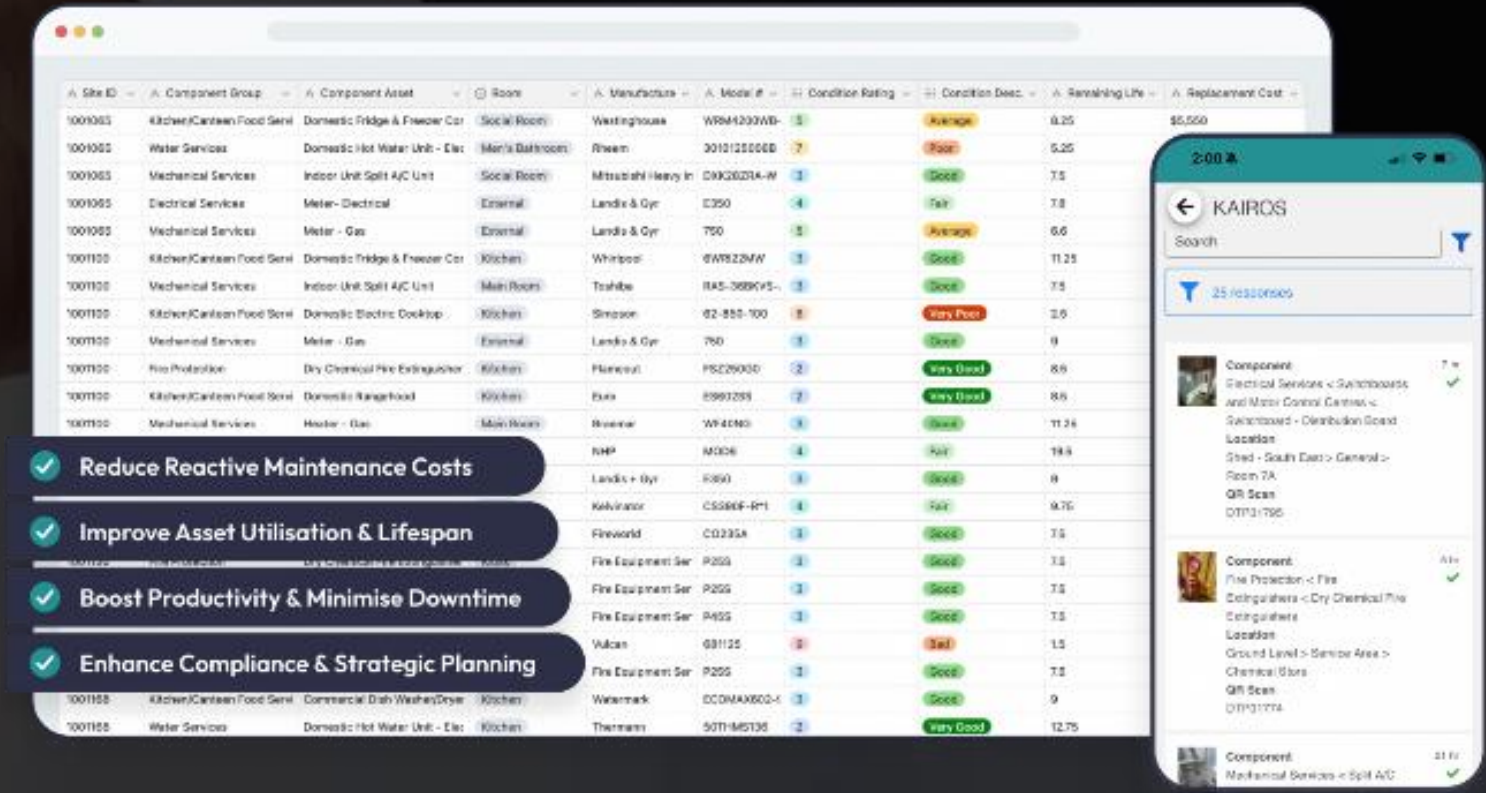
| Site ID | Component Group | Component Asset | Room | Manufacture | Model # | Condition Rating | Condition Desc. | Remaining Life | Replacement Cost |
|---|---|---|---|---|---|---|---|---|---|
| 1001065 | Kitchen/Canteen Food Servi | Domestic Fridge & Freezer Cor | Social Room | Westinghouse | WRM4200WB- | 5 | Average | 8.25 | $5,550 |
| 1001065 | Water Services | Domestic Hot Water Unit - Elec | Men's Bathroom | Rheem | 3010125000B | 7 | Poor | 5.25 | |
| 1001065 | Mechanical Services | Indoor Unit Split A/C Unit | Social Room | Mitsubishi Heavy In | DXK20ZRA-W | 3 | Good | 7.5 | |
| 1001065 | Electrical Services | Meter - Electrical | External | Landis & Gyr | E350 | 4 | Fair | 7.8 | |
| 1001065 | Mechanical Services | Meter - Gas | External | Landis & Gyr | 750 | 5 | Average | 6.6 | |
| 1001100 | Kitchen/Canteen Food Servi | Domestic Fridge & Freezer Cor | Kitchen | Whirlpool | 6WR522MW | 3 | Good | 11.25 | |
| 1001100 | Mechanical Services | Indoor Unit Split A/C Unit | Main Room | Toshiba | RAS-368KVS-- | 3 | Good | 7.5 | |
| 1001100 | Kitchen/Canteen Food Servi | Domestic Electric Cooktop | Kitchen | Simpson | 62-850-100 | 8 | Very Poor | 2.6 | |
| 1001100 | Mechanical Services | Meter - Gas | External | Landis & Gyr | 750 | 3 | Good | 9 | |
| 1001100 | Fire Protection | Dry Chemical Fire Extinguisher | Kitchen | Flameout | FS2250GD | 2 | Very Good | 8.6 | |
| 1001100 | Kitchen/Canteen Food Servi | Domestic Rangehood | Kitchen | Euro | E560285 | 2 | Very Good | 8.6 | |
| 1001100 | Mechanical Services | Heater - Gas | Main Room | Braemar | WF40N0 | 3 | Good | 11.26 | |
| | | | | NHP | MOD6 | 4 | Fair | 19.6 | |
| | | | | Landis + Gyr | E350 | 3 | Good | 8 | |
| | | | | Kelvinator | CS380F-R*1 | 4 | Fair | 9.75 | |
| | | | | Fireworld | CO235A | 3 | Good | 7.5 | |
| | | | | Fire Equipment Ser | P2SS | 3 | Good | 7.5 | |
| | | | | Fire Equipment Ser | P2SS | 3 | Good | 7.5 | |
| | | | | Fire Equipment Ser | P4SS | 3 | Good | 7.5 | |
| | | | | Vulcan | 681125 | 6 | Sad | 1.5 | |
| | | | | Fire Equipment Ser | P2SS | 3 | Good | 7.5 | |
| 1001155 | Kitchen/Canteen Food Servi | Commercial Dish Washer/Dryer | Kitchen | Watermark | ECOMAX602-( | 3 | Good | 9 | |
| 1001155 | Water Services | Domestic Hot Water Unit - Elec | Kitchen | Thermann | 50THMS136 | 2 | Very Good | 12.75 | |

Reduce Reactive Maintenance Costs
Improve Asset Utilisation & Lifespan
Boost Productivity & Minimise Downtime
Enhance Compliance & Strategic Planning

2:00
KAIROS
Search
25 responses

Component
Electrical Services < Switchboards and Motor Control Centres < Switchboard - Distribution Board
Location
Shed - South East > General > Room 7A
QR Scan
DTP31795

Component
Fire Protection < Fire Extinguishers < Dry Chemical Fire Extinguishers
Location
Ground Level > Service Area > Chemical Store
QR Scan
DTP31774

Component
Mechanical Services < Split A/C